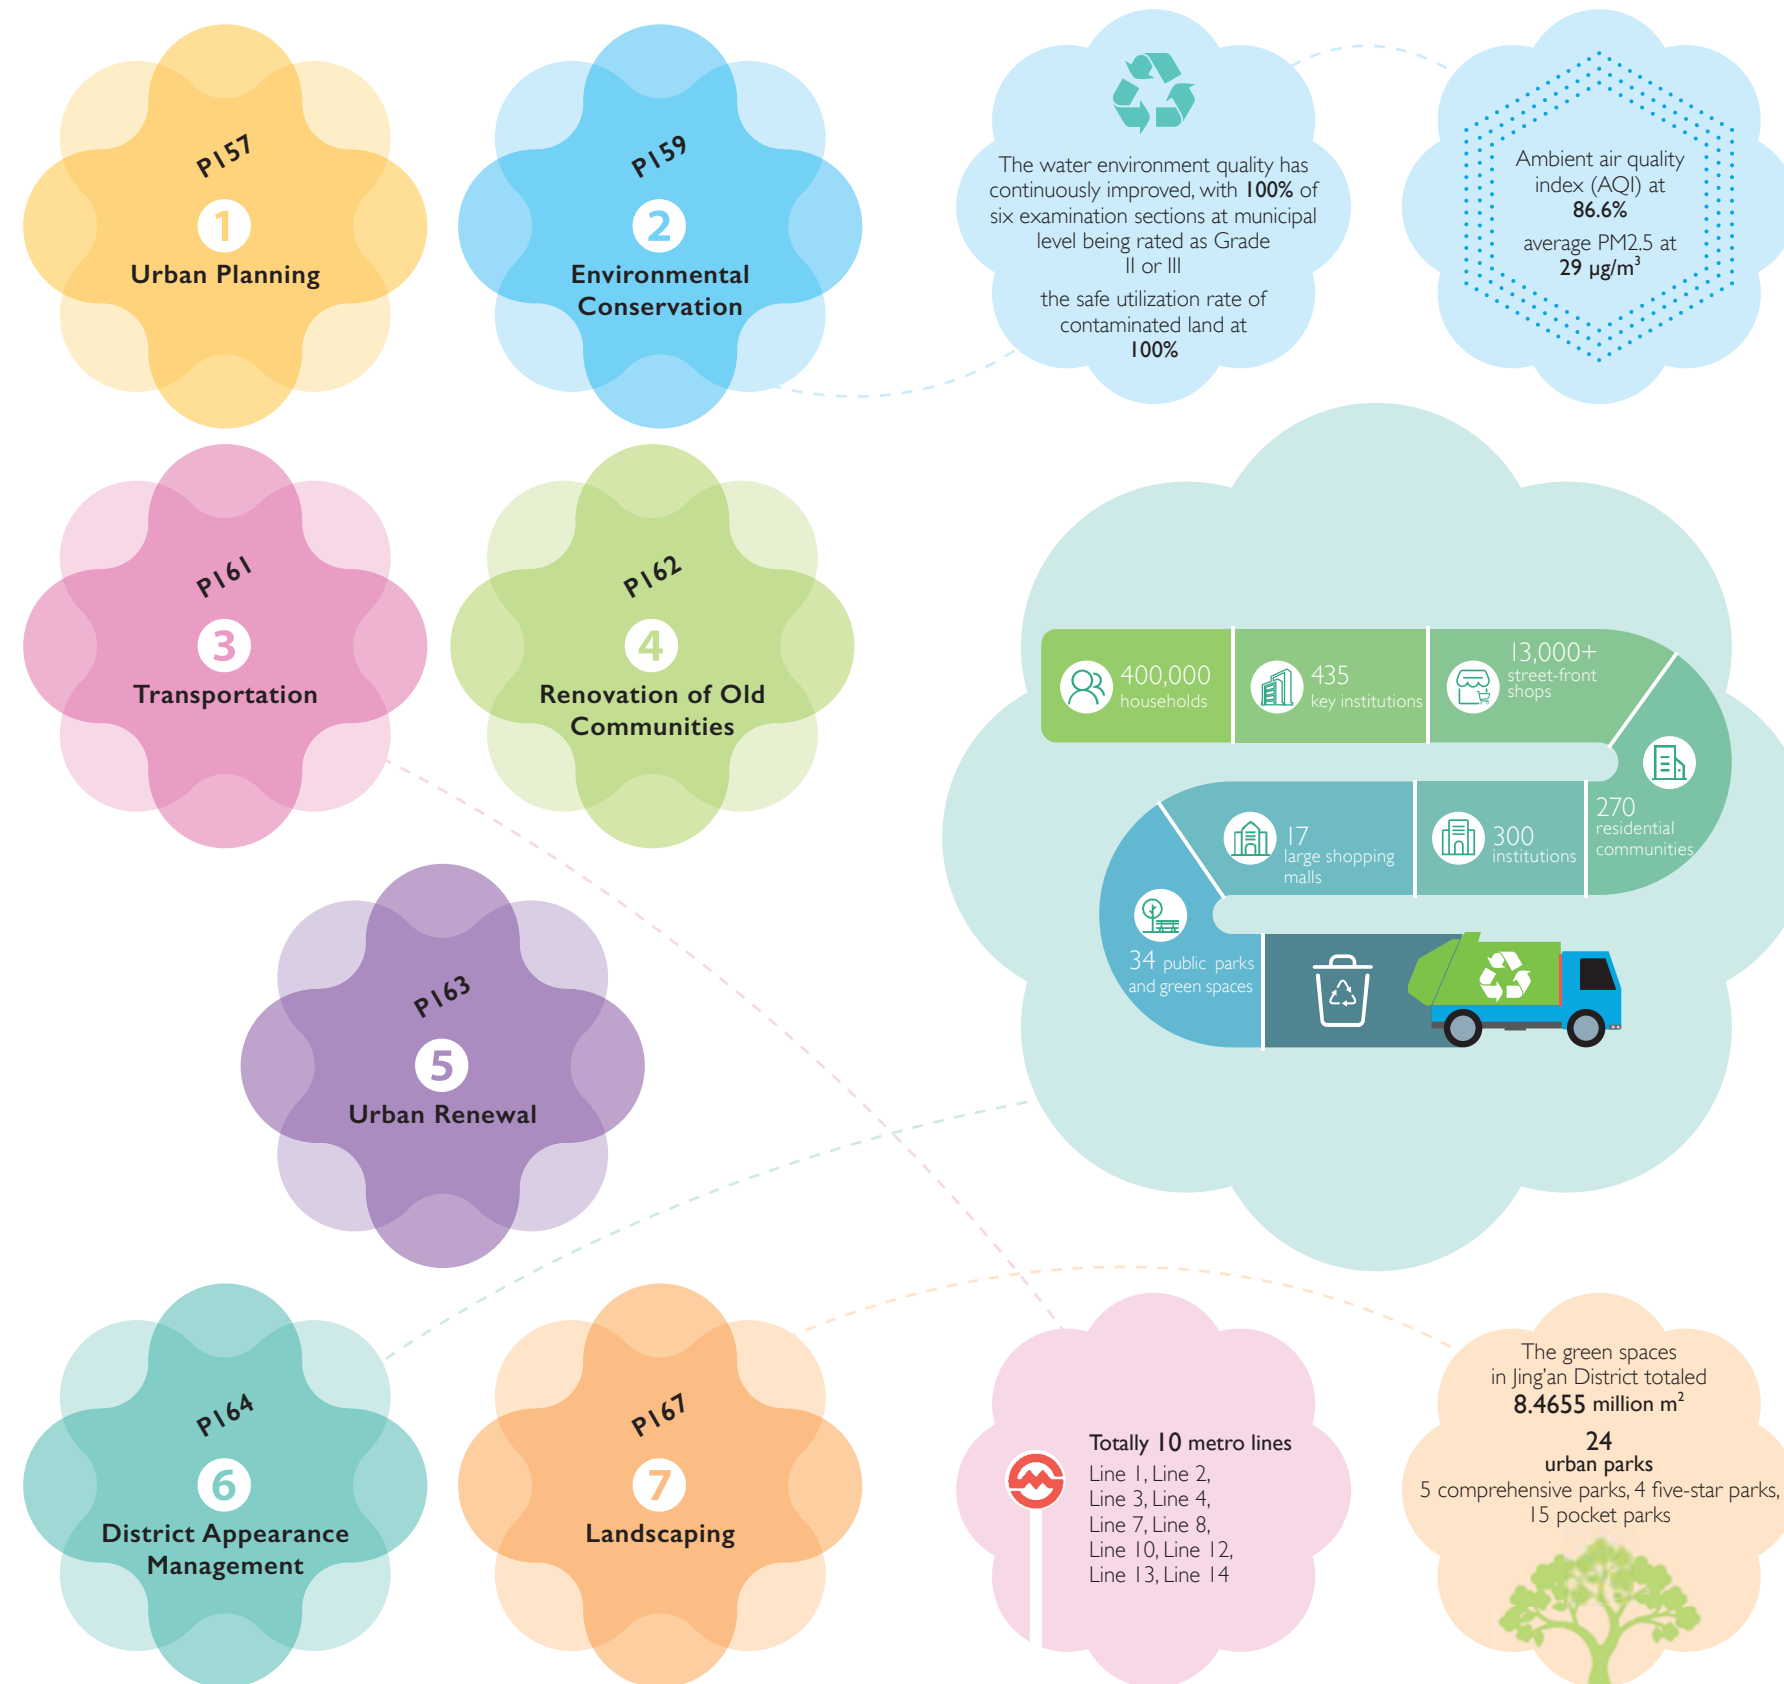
P157
1
Urban Planning

P159
2
Environmental Conservation

The water environment quality has continuously improved, with 100% of six examination sections at municipal level being rated as Grade II or III

the safe utilization rate of contaminated land at 100%

Ambient air quality index (AQI) at 86.6%

average PM2.5 at 29 μg/m$^3$

P161
3
Transportation

P162
4
Renovation of Old Communities

400,000 households

435 key institutions

13,000+ street-front shops

270 residential communities

300 institutions

17 large shopping malls

34 public parks and green spaces

P163
5
Urban Renewal

P164
6
District Appearance Management

P167
7
Landscaping

Totally 10 metro lines
Line 1, Line 2,
Line 3, Line 4,
Line 7, Line 8,
Line 10, Line 12,
Line 13, Line 14

The green spaces in Jing'an District totaled 8.4655 million m$^2$

24
urban parks
5 comprehensive parks, 4 five-star parks, 15 pocket parks